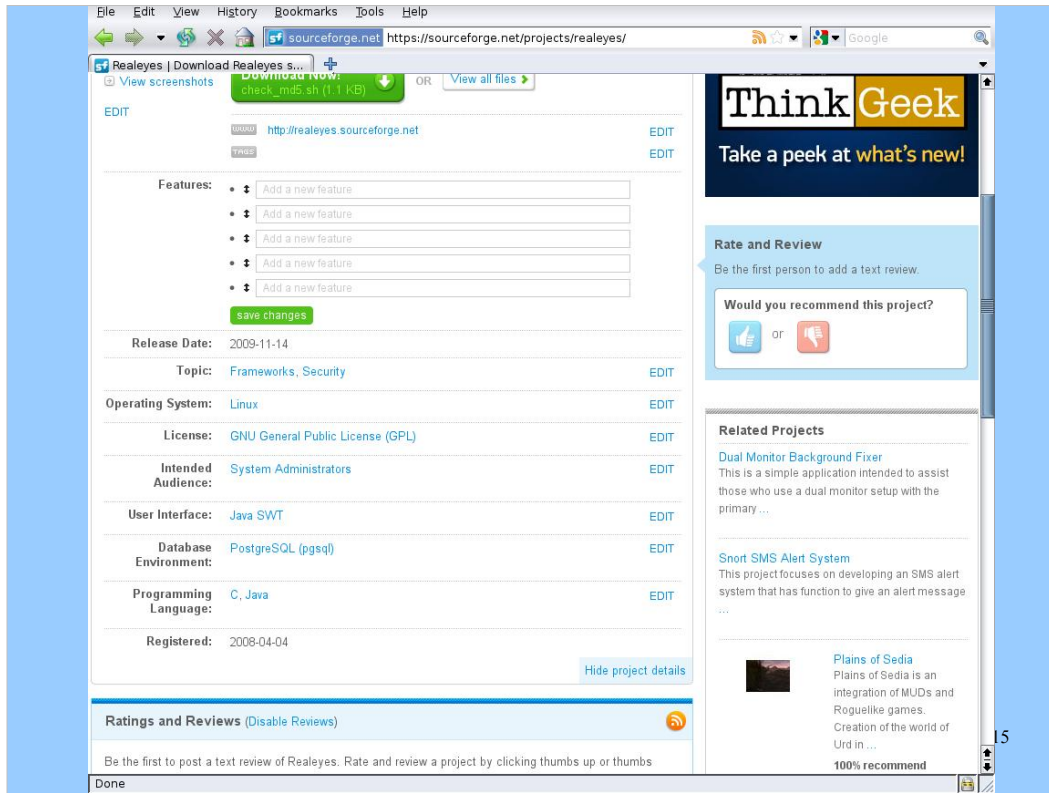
File Edit View History Bookmarks Tools Help

sourceforge.net https://sourceforge.net/projects/realeyes/

Google

Realeyes | Download Realeyes s...

View screenshots

Download Now! check_md5.sh (1.1 KB)

OR View all files

EDIT

WWW http://realeyes.sourceforge.net EDIT

TAGS EDIT

Features: Add a new feature

Add a new feature

Add a new feature

Add a new feature

Add a new feature

save changes

Release Date: 2009-11-14

Topic: Frameworks, Security EDIT

Operating System: Linux EDIT

License: GNU General Public License (GPL) EDIT

Intended Audience: System Administrators EDIT

User Interface: Java SWT EDIT

Database Environment: PostgreSQL (pgsql) EDIT

Programming Language: C, Java EDIT

Registered: 2008-04-04

Hide project details

Ratings and Reviews (Disable Reviews)

Be the first to post a text review of Realeyes. Rate and review a project by clicking thumbs up or thumbs

ThinkGeek

Take a peek at what's new!

Rate and Review

Be the first person to add a text review.

Would you recommend this project?

or

Related Projects

Dual Monitor Background Fixer

This is a simple application intended to assist those who use a dual monitor setup with the primary ...

Snort SMS Alert System

This project focuses on developing an SMS alert system that has function to give an alert message ...

Plains of Sedia

Plains of Sedia is an integration of MUDs and Roguelike games. Creation of the world of Urd in ...

100% recommend

Done

15